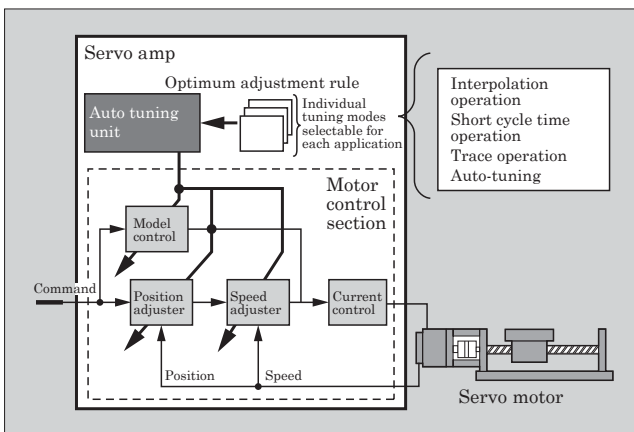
Servo amp

Optimum adjustment rule

Auto tuning unit

Individual tuning modes selectable for each application

Interpolation operation
Short cycle time operation
Trace operation
Auto-tuning

Motor control section

Model control

Command

Position adjuster

Speed adjuster

Current control

Position

Speed

Servo motor